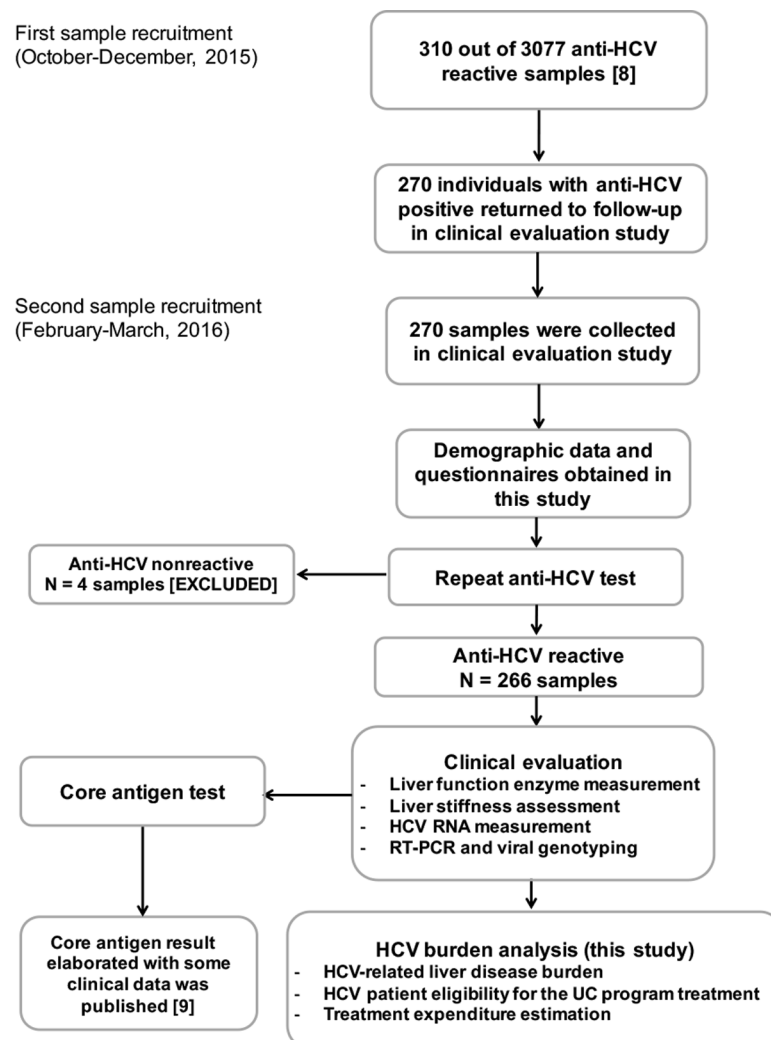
First sample recruitment (October-December, 2015)

310 out of 3077 anti-HCV reactive samples [8]

270 individuals with anti-HCV positive returned to follow-up in clinical evaluation study

Second sample recruitment (February-March, 2016)

270 samples were collected in clinical evaluation study

Demographic data and questionnaires obtained in this study

Anti-HCV nonreactive
N = 4 samples [EXCLUDED]

Repeat anti-HCV test

Anti-HCV reactive
N = 266 samples

Core antigen test

Clinical evaluation
- Liver function enzyme measurement
- Liver stiffness assessment
- HCV RNA measurement
- RT-PCR and viral genotyping

Core antigen result elaborated with some clinical data was published [9]

HCV burden analysis (this study)
- HCV-related liver disease burden
- HCV patient eligibility for the UC program treatment
- Treatment expenditure estimation